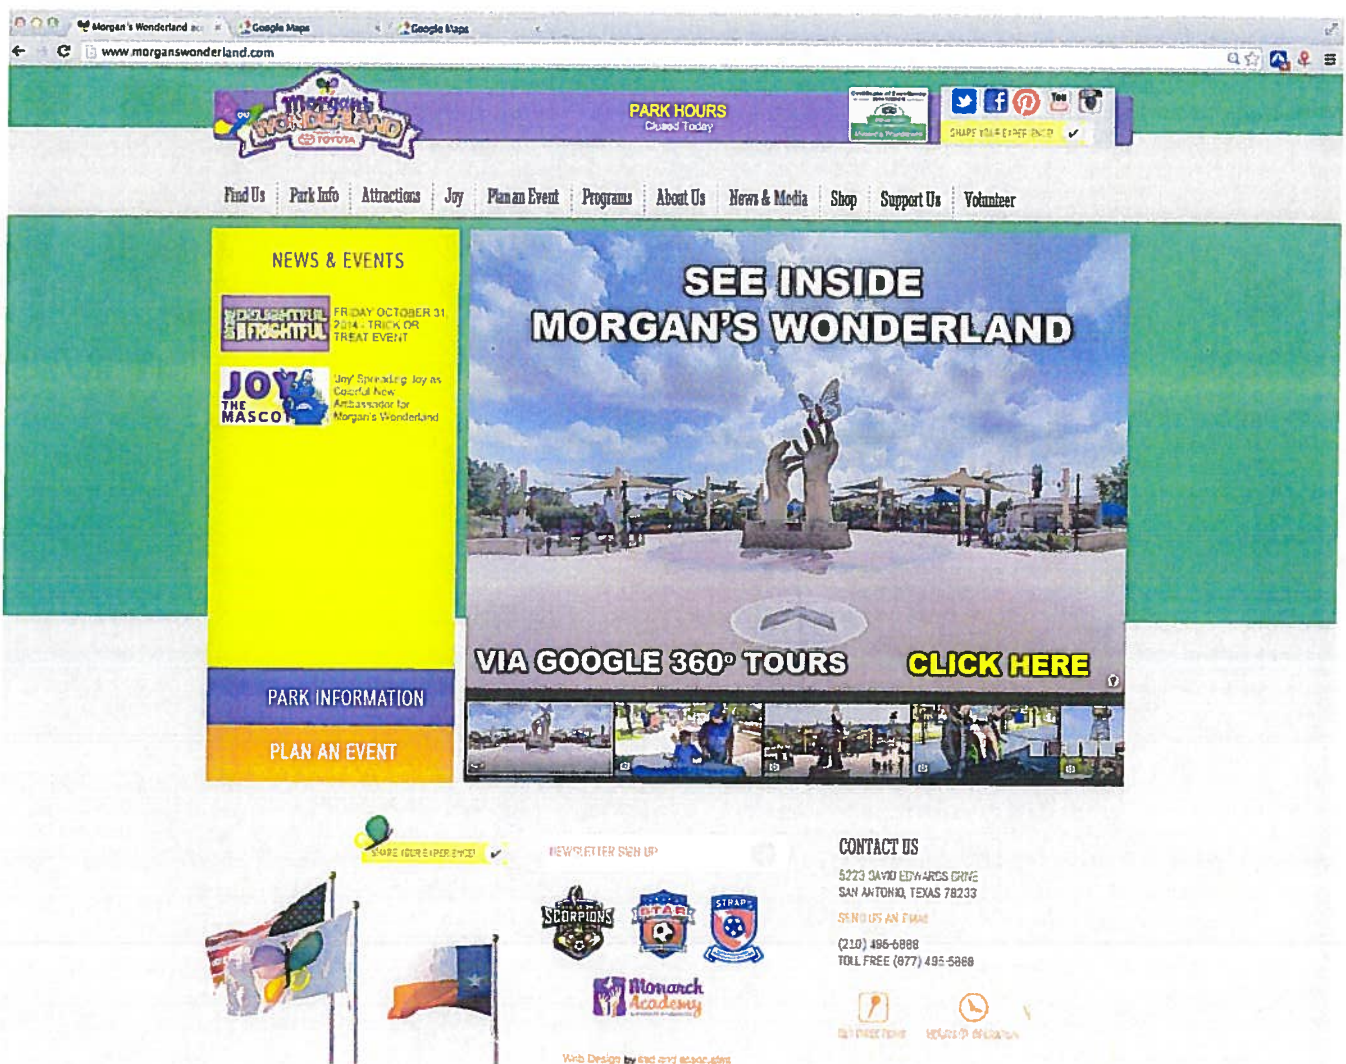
Morgan's Wonderland | Google Maps | Google Maps

www.morganswonderland.com

Morgan's WONDERLAND TOYOTA

PARK HOURS
Closed Today

SHARE YOUR EXPERIENCE

Find Us | Park Info | Attractions | Joy | Plan an Event | Programs | About Us | News & Media | Shop | Support Us | Volunteer

NEWS & EVENTS

DELIGHTFUL FRIGHTFUL
FRIDAY OCTOBER 31, 2014 - TRICK OR TREAT EVENT

JOY THE MASCOT
Joy! Spreading Joy as Colorful New Ambassador for Morgan's Wonderland

PARK INFORMATION

PLAN AN EVENT

SEE INSIDE MORGAN'S WONDERLAND

VIA GOOGLE 360° TOURS

CLICK HERE

SHARE YOUR EXPERIENCE

NEWSLETTER SIGN UP

SCORPIONS

STAR

STRAP

Monarch Academy

CONTACT US
5223 DAVID EDWARDS DRIVE
SAN ANTONIO, TEXAS 78233

SEND US AN EMAIL

(210) 495-5888
TOLL FREE (877) 495-5888

GET DIRECTIONS

HOURS OF OPERATION

Web Design by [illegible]